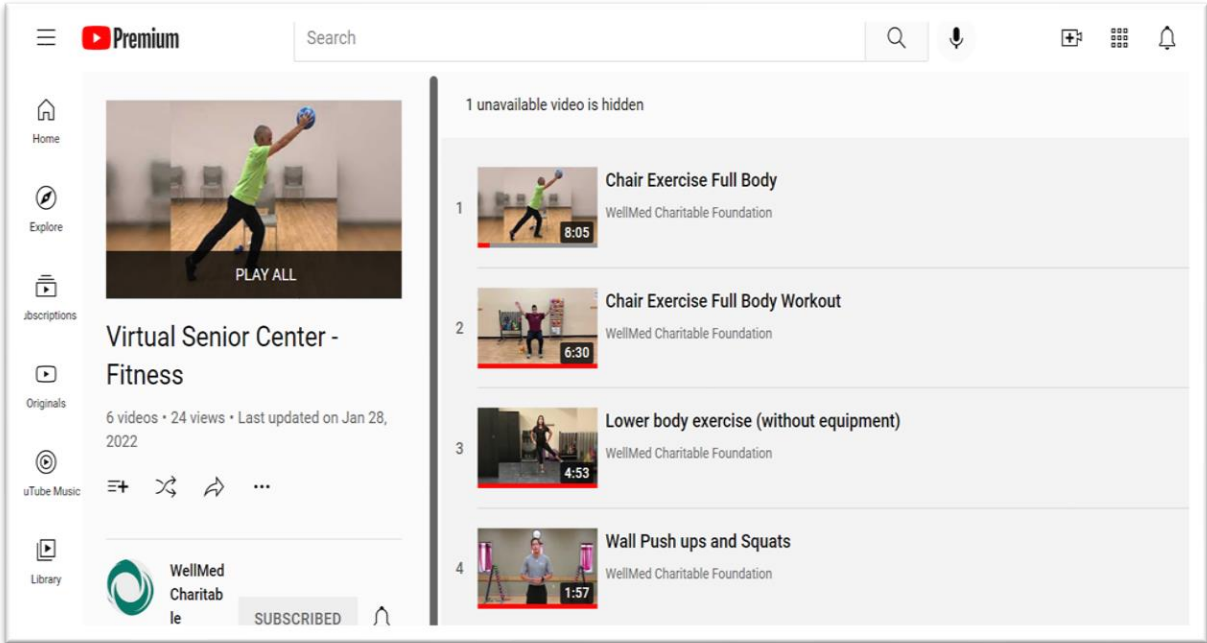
Premium

Search

Home

Explore

ubscriptions

Originals

uTube Music

Library

PLAY ALL

Virtual Senior Center - Fitness

6 videos • 24 views • Last updated on Jan 28, 2022

WellMed Charitab le

SUBSCRIBED

1 unavailable video is hidden

1
8:05
Chair Exercise Full Body
WellMed Charitable Foundation

2
6:30
Chair Exercise Full Body Workout
WellMed Charitable Foundation

3
4:53
Lower body exercise (without equipment)
WellMed Charitable Foundation

4
1:57
Wall Push ups and Squats
WellMed Charitable Foundation